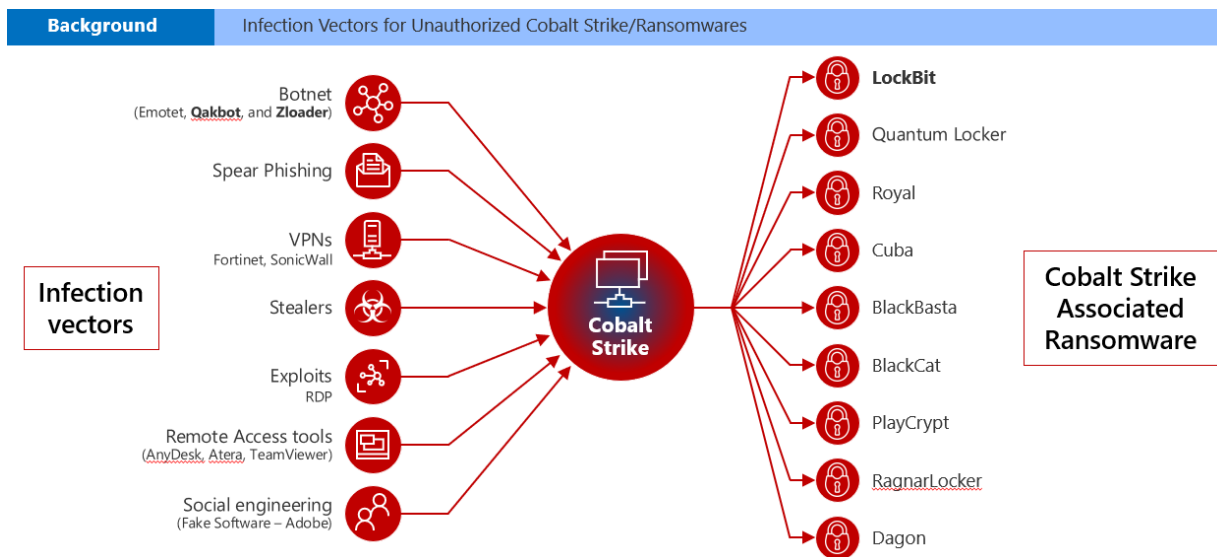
Background

Infection Vectors for Unauthorized Cobalt Strike/Ransomwares

Infection vectors

Botnet
(Emotet, **Qakbot**, and **Zloader**)

Spear Phishing

VPNs
Fortinet, SonicWall

Stealers

Exploits
RDP

Remote Access tools
(AnyDesk, Atera, TeamViewer)

Social engineering
(Fake Software – Adobe)

Cobalt Strike

**LockBit**

Quantum Locker

Royal

Cuba

BlackBasta

BlackCat

PlayCrypt

RagnarLocker

Dagon

Cobalt Strike Associated Ransomware